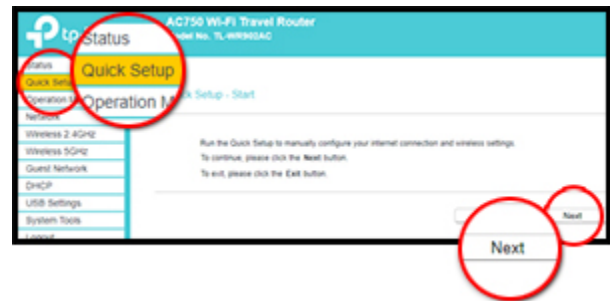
AC750 Wi-Fi Travel Router
Model No. TL-WR902AC

Status
Quick Setup
Operation M

Status
Quick Setup
Operation M
Network
Wireless 2.4GHz
Wireless 5GHz
Guest Network
DHCP
USB Settings
System Tools
Logout

ck Setup - Start

Run the Quick Setup to manually configure your internet connection and wireless settings.
To continue, please click the Next button.
To exit, please click the Exit button.

Next

Next